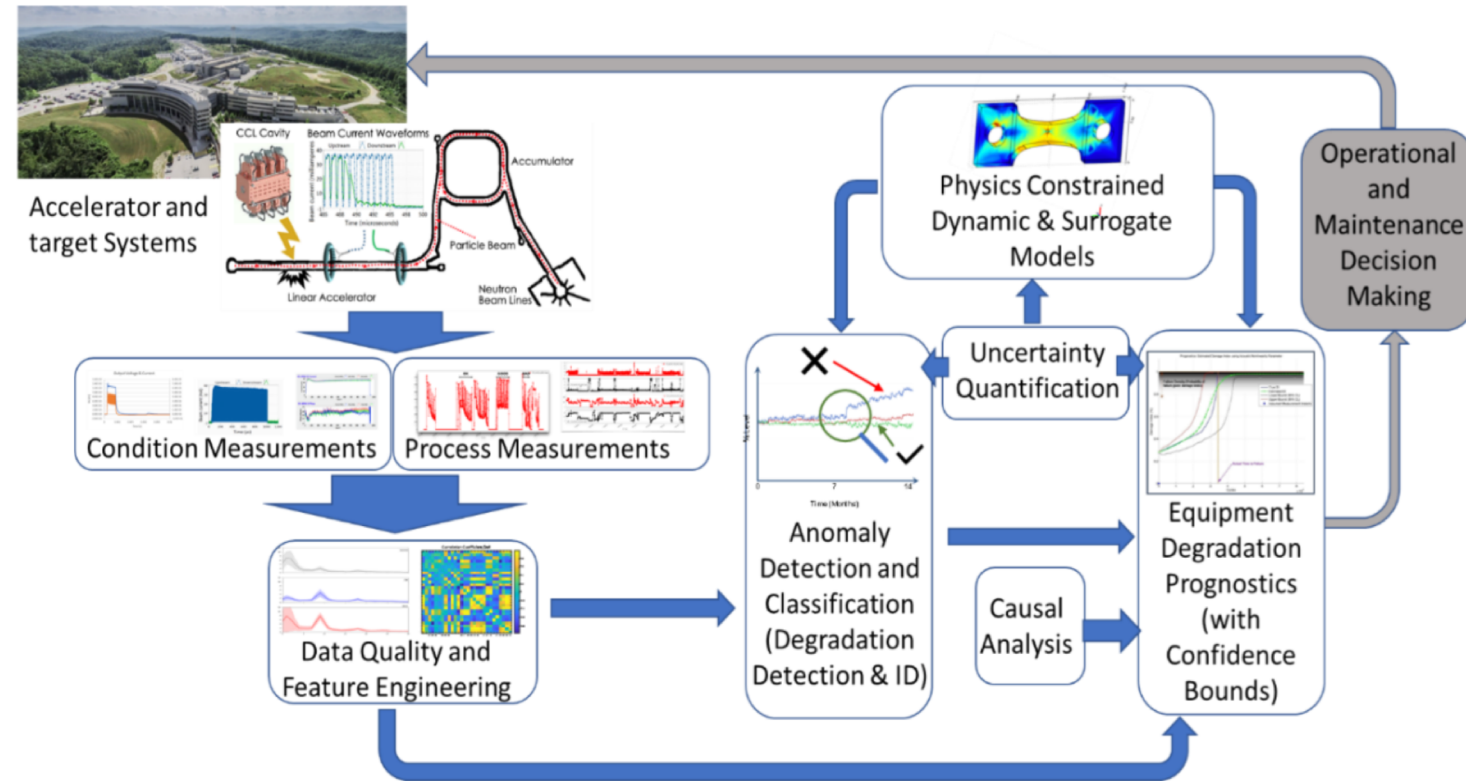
Accelerator and target Systems

CCL Cavity

Beam Current Waveforms

Upstream

Downstream

Time (microseconds)

Accumulator

Particle Beam

Linear Accelerator

Neutron Beam Lines

Condition Measurements

Process Measurements

Data Quality and Feature Engineering

Physics Constrained Dynamic & Surrogate Models

Uncertainty Quantification

Time (Months)

0

7

14

Anomaly Detection and Classification (Degradation Detection & ID)

Causal Analysis

Equipment Degradation Prognostics (with Confidence Bounds)

Operational and Maintenance Decision Making